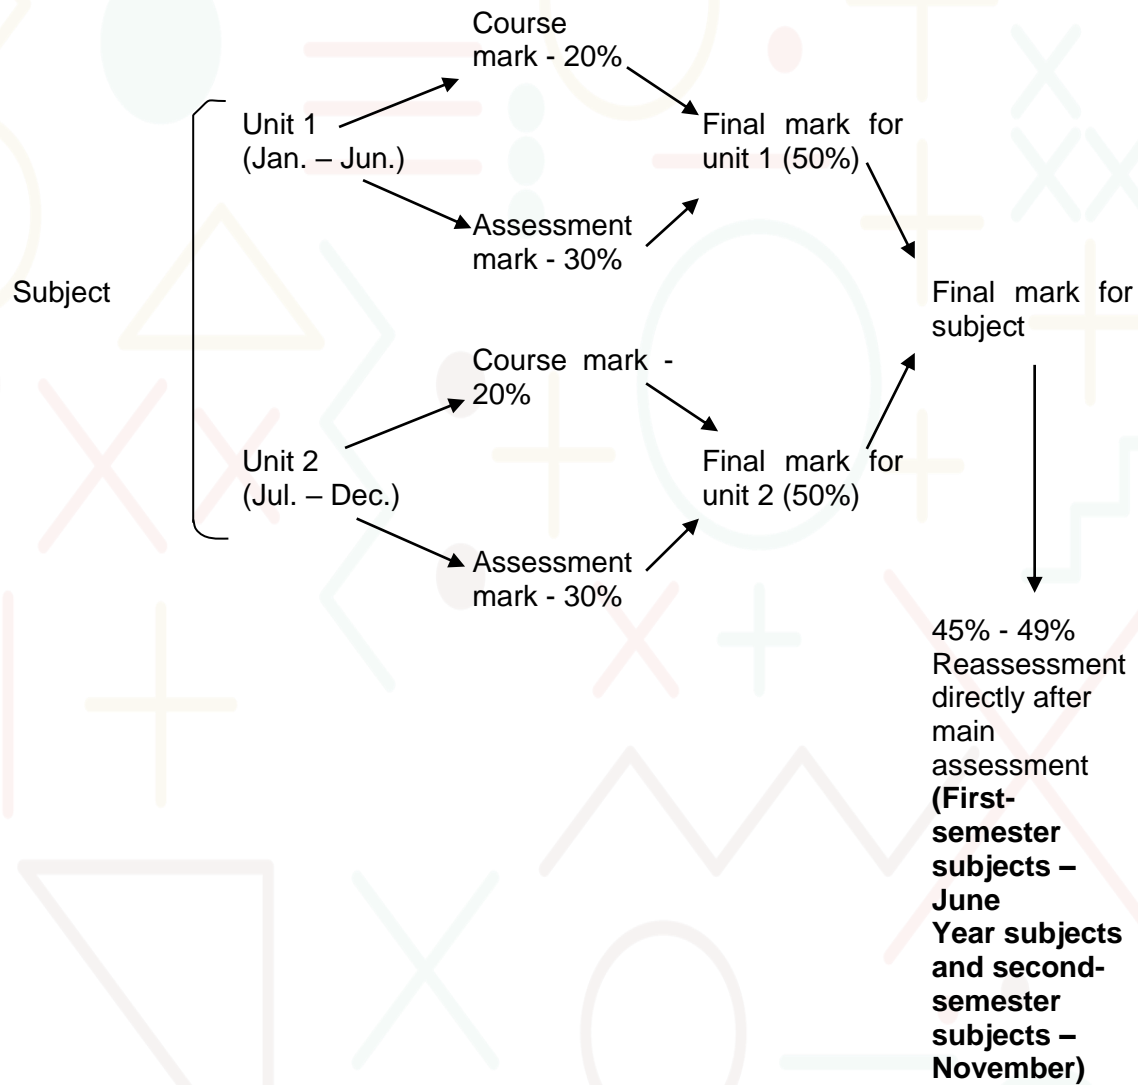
Subject

Unit 1 (Jan. – Jun.)

Course mark - 20%

Assessment mark - 30%

Final mark for unit 1 (50%)

Unit 2 (Jul. – Dec.)

Course mark - 20%

Assessment mark - 30%

Final mark for unit 2 (50%)

Final mark for subject

45% - 49% Reassessment directly after main assessment **(First-semester subjects – June Year subjects and second-semester subjects – November)**